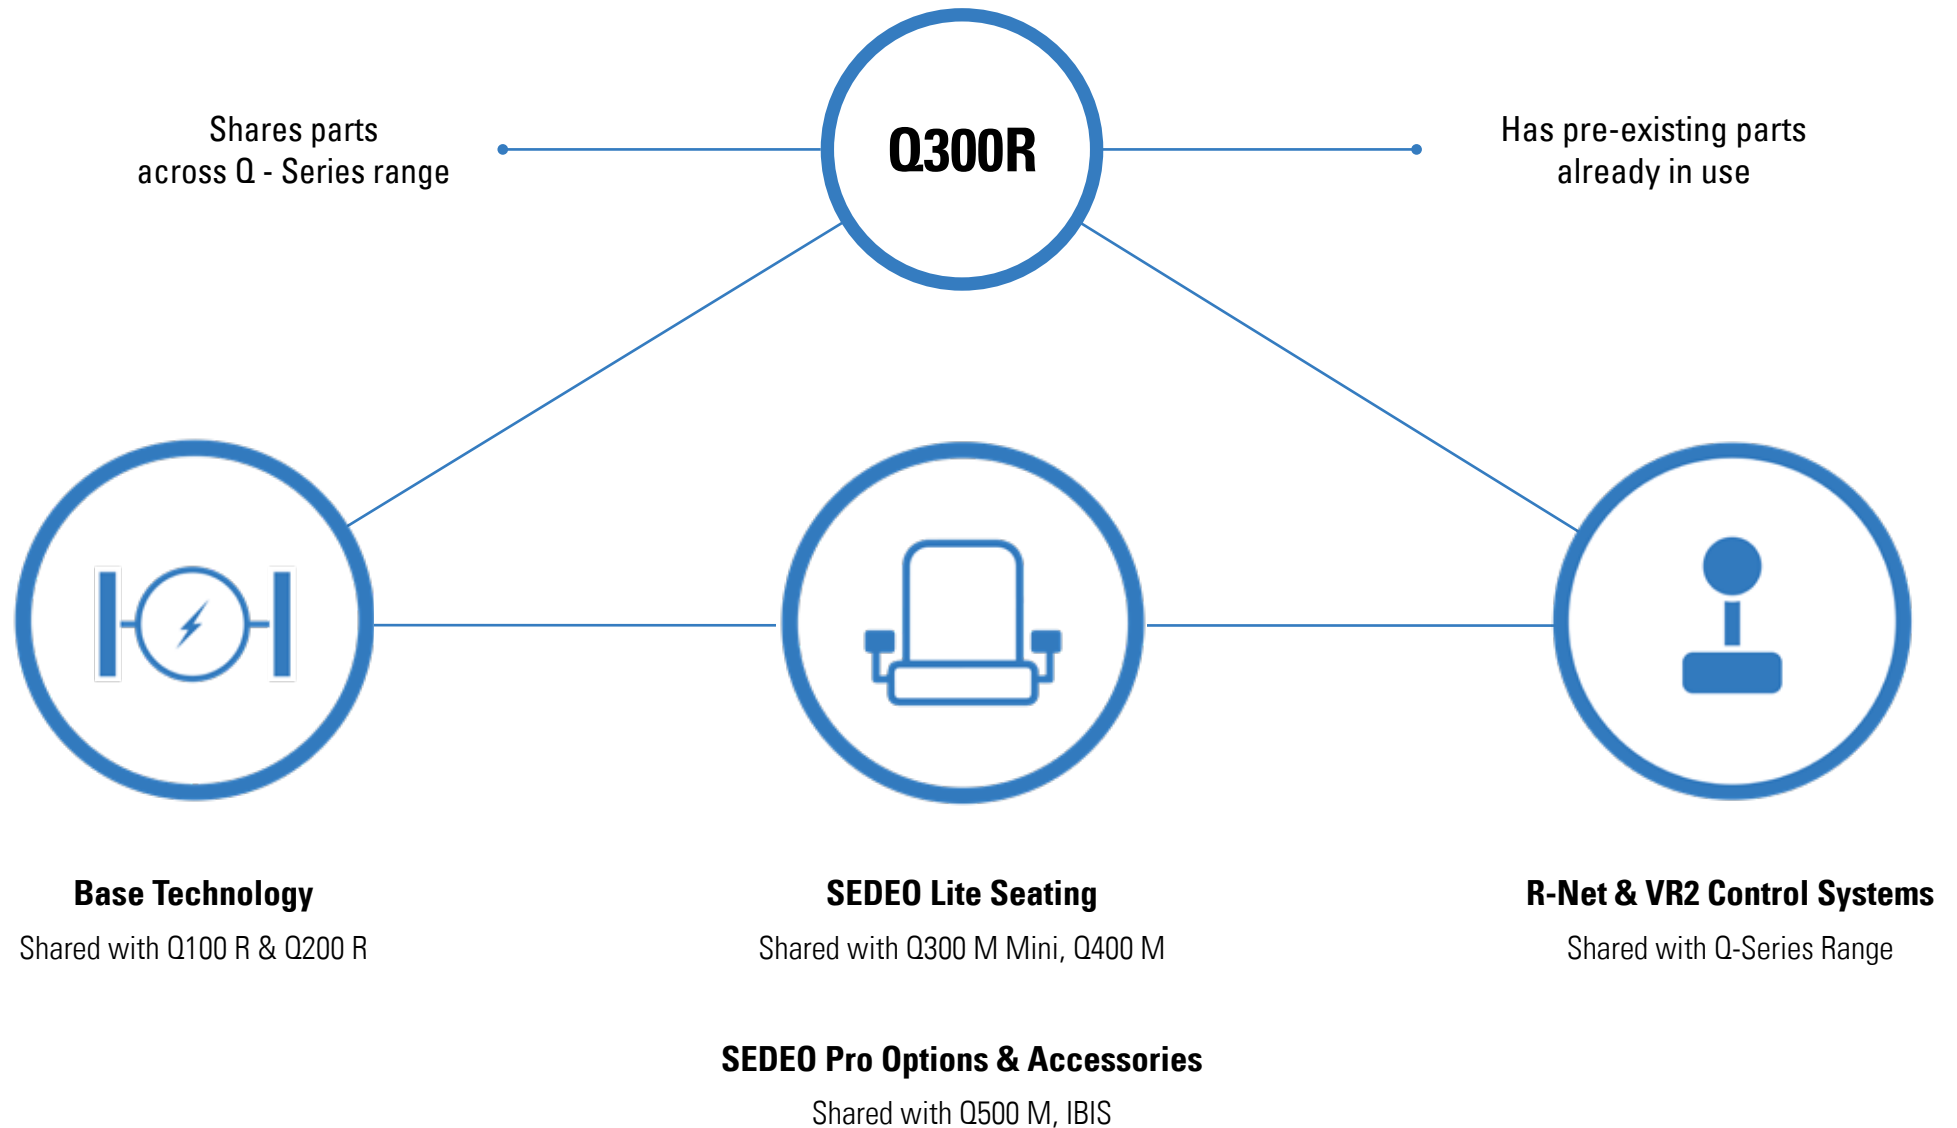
Shares parts across Q - Series range

Q300R

Has pre-existing parts already in use

Base Technology

Shared with Q100 R & Q200 R

SEDEO Lite Seating

Shared with Q300 M Mini, Q400 M

R-Net & VR2 Control Systems

Shared with Q-Series Range

SEDEO Pro Options & Accessories

Shared with Q500 M, IBIS